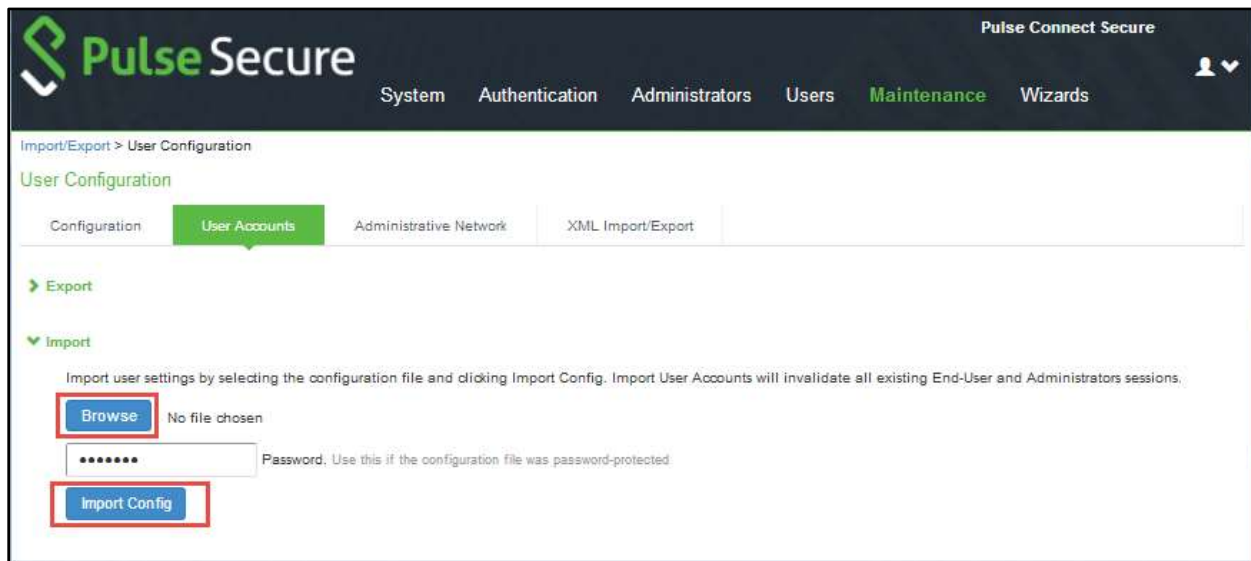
Pulse Secure

Pulse Connect Secure

System Authentication Administrators Users Maintenance Wizards

Import/Export > User Configuration

User Configuration

Configuration User Accounts Administrative Network XML Import/Export

Export

Import

Import user settings by selecting the configuration file and clicking Import Config. Import User Accounts will invalidate all existing End-User and Administrators sessions.

Browse No file chosen

••••••• Password. Use this if the configuration file was password-protected

Import Config